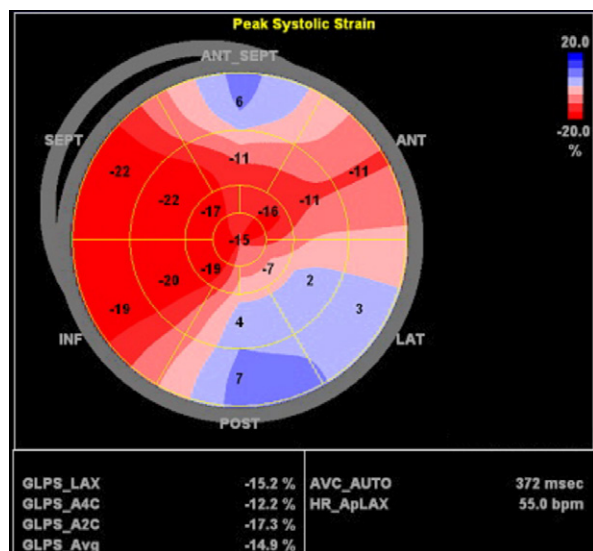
Peak Systolic Strain

20.0

-20.0
%

ANT_SEPT
ANT
LAT
POST
INF
SEPT

6
-11
-11
-22
-22
-17
-16
-11
-15
-20
-19
-7
2
3
-19
4
7

| GLPS_LAX | -15.2 % | AVC_AUTO | 372 msec |
|---|---|---|---|
| GLPS_A4C | -12.2 % | HR_ApLAX | 55.0 bpm |
| GLPS_A2C | -17.3 % | | |
| GLPS_Avg | -14.9 % | | |